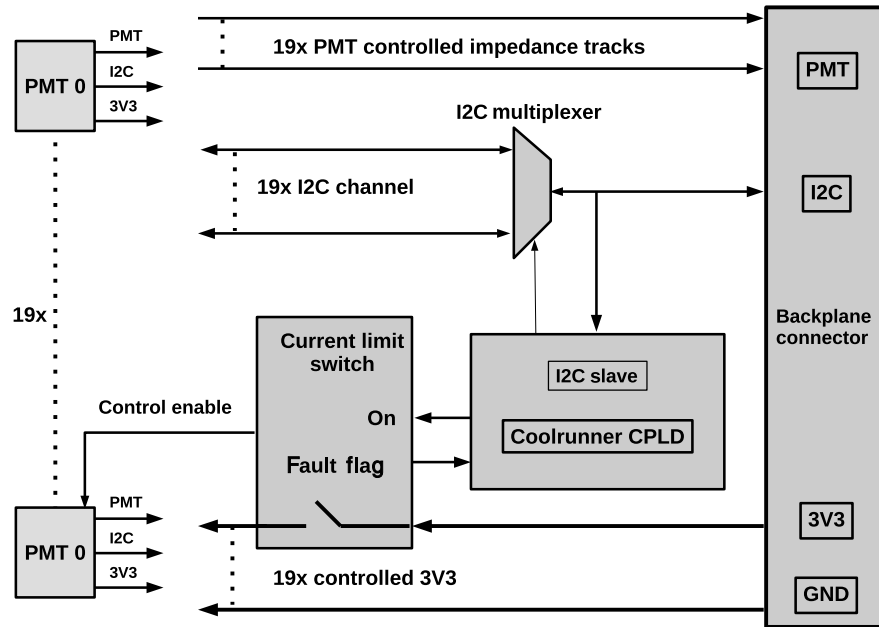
PMT 0
PMT
I2C
3V3
19x PMT controlled impedance tracks
PMT
I2C multiplexer
19x I2C channel
I2C
19x
Current limit switch
I2C slave
Coolrunner CPLD
Backplane connector
Control enable
On
Fault flag
PMT 0
PMT
I2C
3V3
3V3
19x controlled 3V3
GND